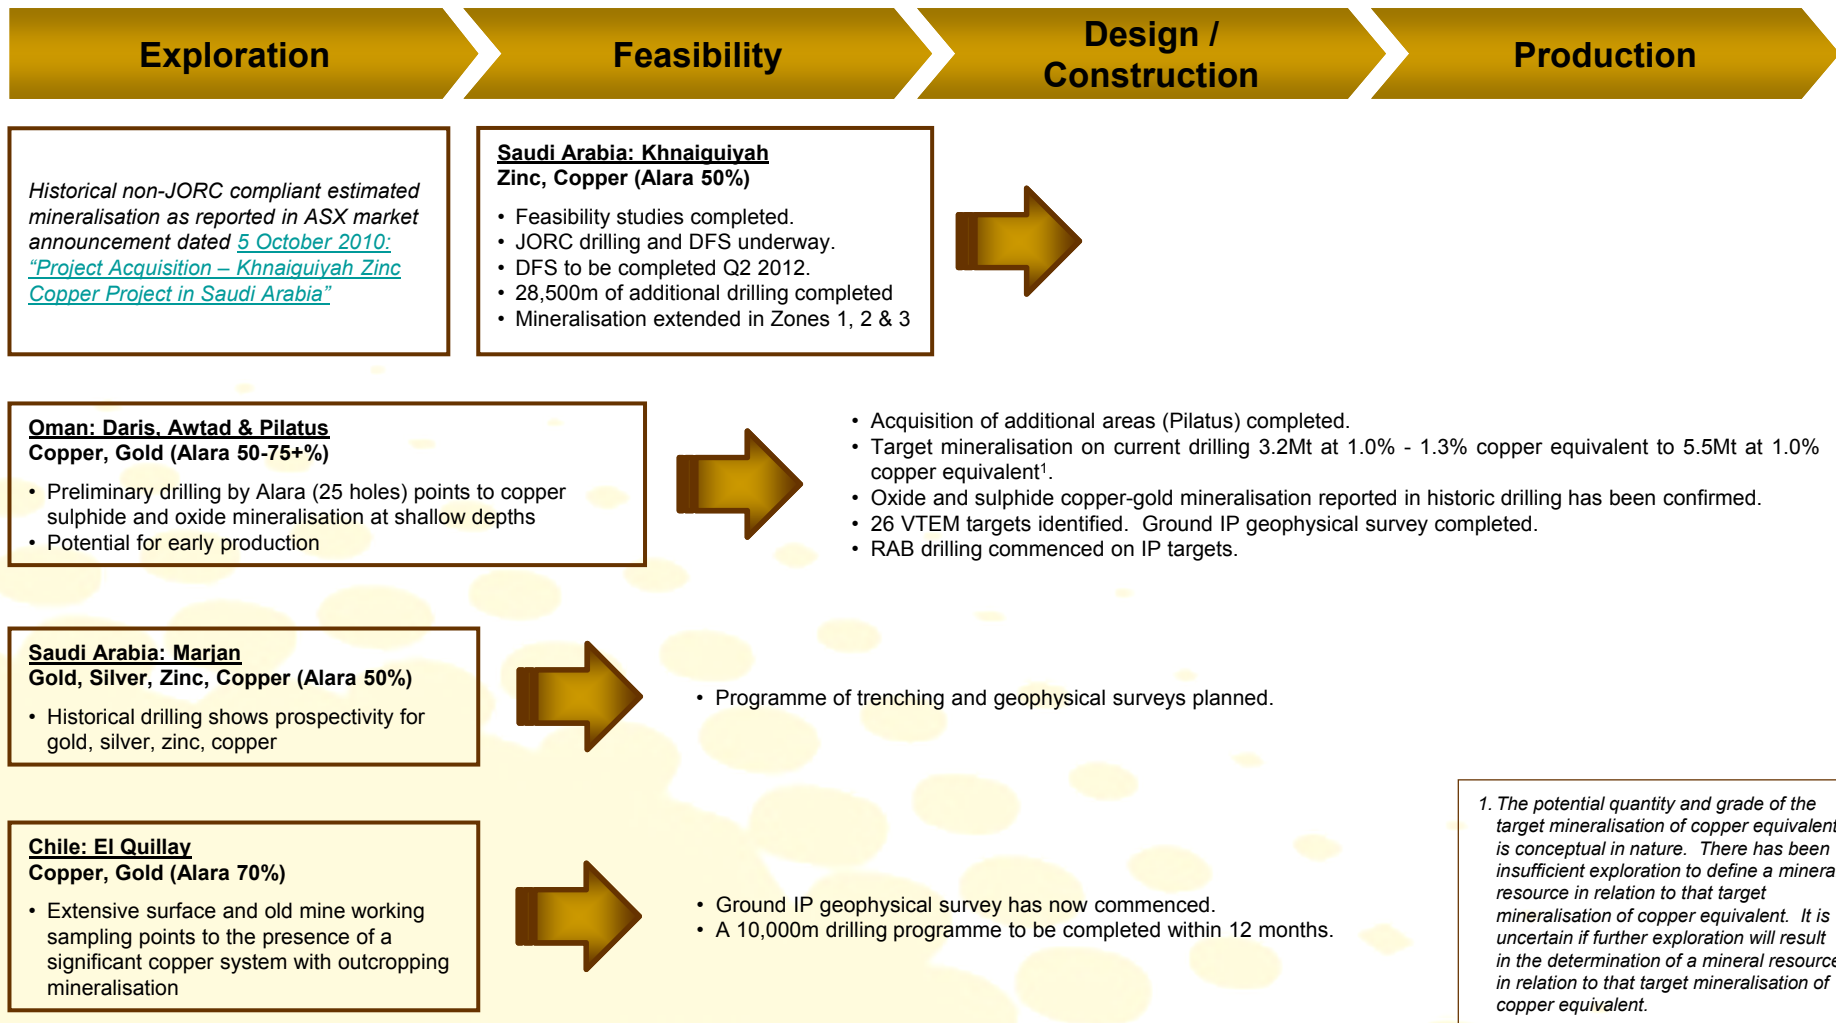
Exploration

Feasibility

Design / Construction

Production

Historical non-JORC compliant estimated mineralisation as reported in ASX market announcement dated 5 October 2010: "Project Acquisition – Khnaiguiyah Zinc Copper Project in Saudi Arabia"

Saudi Arabia: Khnaiguiyah
Zinc, Copper (Alara 50%)

• Feasibility studies completed.
• JORC drilling and DFS underway.
• DFS to be completed Q2 2012.
• 28,500m of additional drilling completed
• Mineralisation extended in Zones 1, 2 & 3

Oman: Daris, Awtad & Pilatus
Copper, Gold (Alara 50-75+%)

• Preliminary drilling by Alara (25 holes) points to copper sulphide and oxide mineralisation at shallow depths
• Potential for early production

• Acquisition of additional areas (Pilatus) completed.
• Target mineralisation on current drilling 3.2Mt at 1.0% - 1.3% copper equivalent to 5.5Mt at 1.0% copper equivalent$^1$.
• Oxide and sulphide copper-gold mineralisation reported in historic drilling has been confirmed.
• 26 VTEM targets identified. Ground IP geophysical survey completed.
• RAB drilling commenced on IP targets.

Saudi Arabia: Marjan
Gold, Silver, Zinc, Copper (Alara 50%)

• Historical drilling shows prospectivity for gold, silver, zinc, copper

• Programme of trenching and geophysical surveys planned.

Chile: El Quillay
Copper, Gold (Alara 70%)

• Extensive surface and old mine working sampling points to the presence of a significant copper system with outcropping mineralisation

• Ground IP geophysical survey has now commenced.
• A 10,000m drilling programme to be completed within 12 months.

1. The potential quantity and grade of the target mineralisation of copper equivalent is conceptual in nature. There has been insufficient exploration to define a minera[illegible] resource in relation to that target mineralisation of copper equivalent. It is uncertain if further exploration will result in the determination of a mineral resourc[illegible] in relation to that target mineralisation of copper equivalent.